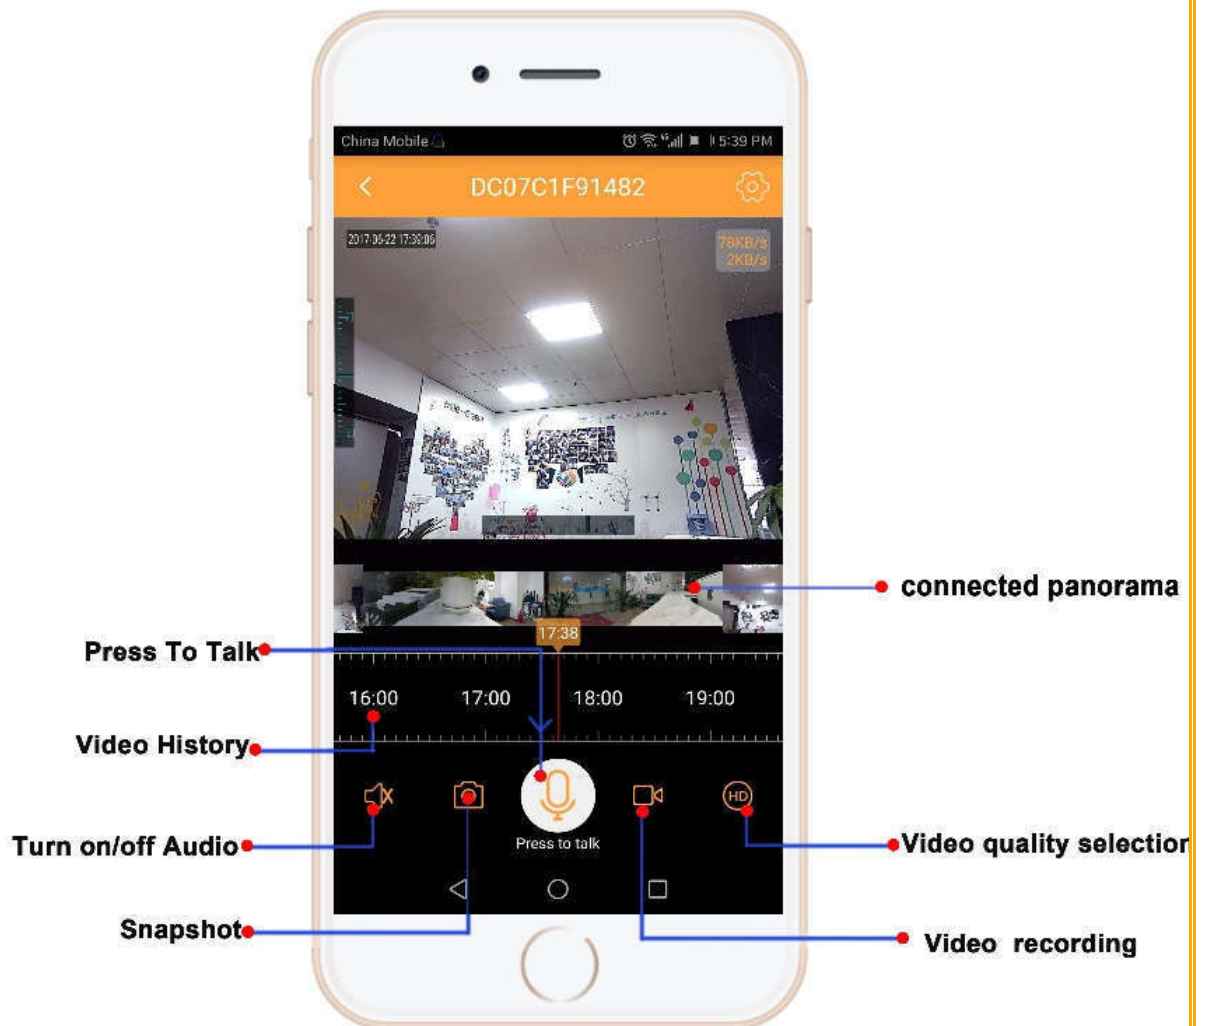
China Mobile
5:39 PM

DC07C1F91482

2017-06-22 17:38:06

78KB/s
2KB/s

connected panorama

17:38

Press To Talk

16:00 17:00 18:00 19:00

Video History

HD

Press to talk

Turn on/off Audio

Video quality selectior

Snapshot

Video recording